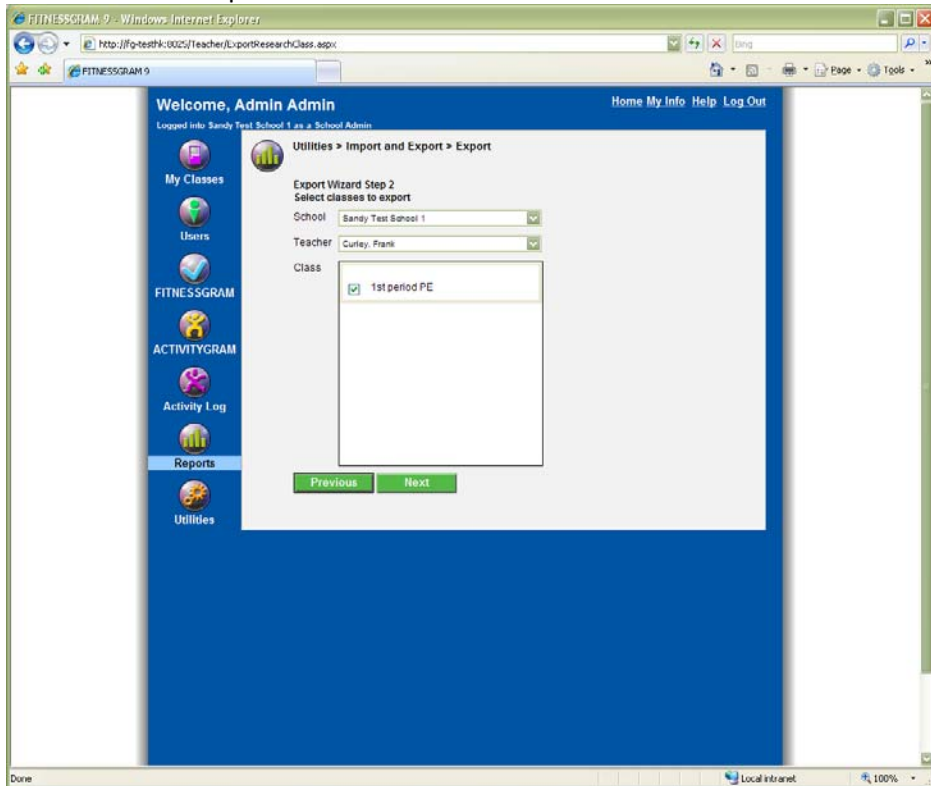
FITNESSGRAM 9 - Windows Internet Explorer

http://fg-testhk:8025/Teacher/ExportResearchClass.aspx

Bing

FITNESSGRAM 9

Page · Tools ·

Welcome, Admin Admin

Home My Info Help Log Out

Logged into Sandy Test School 1 as a School Admin

My Classes

Users

FITNESSGRAM

ACTIVITYGRAM

Activity Log

Reports

Utilities

Utilities > Import and Export > Export

Export Wizard Step 2
Select classes to export

School Sandy Test School 1

Teacher Curley, Frank

Class

1st period PE

Previous

Next

Done

Local intranet

100%